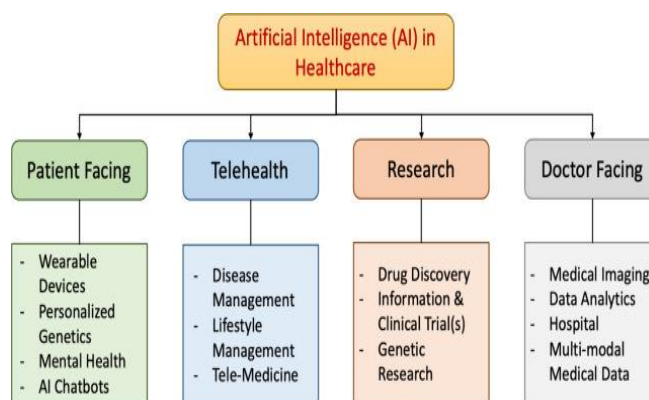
Artificial Intelligence (AI) in Healthcare

Patient Facing

- Wearable Devices
- Personalized Genetics
- Mental Health
- AI Chatbots

Telehealth

- Disease Management
- Lifestyle Management
- Tele-Medicine

Research

- Drug Discovery
- Information & Clinical Trial(s)
- Genetic Research

Doctor Facing

- Medical Imaging
- Data Analytics
- Hospital
- Multi-modal Medical Data